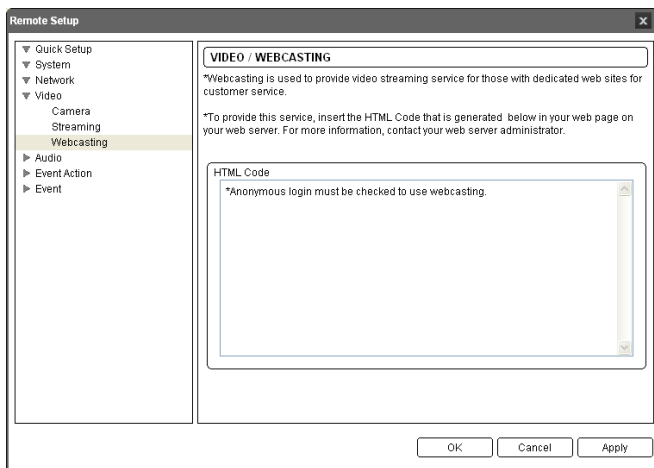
Remote Setup

▼ Quick Setup
▼ System
▼ Network
▼ Video
Camera
Streaming
Webcasting
▶ Audio
▶ Event Action
▶ Event

VIDEO / WEBCASTING

*Webcasting is used to provide video streaming service for those with dedicated web sites for customer service.

*To provide this service, insert the HTML Code that is generated below in your web page on your web server. For more information, contact your web server administrator.

HTML Code

*Anonymous login must be checked to use webcasting.

OK
Cancel
Apply